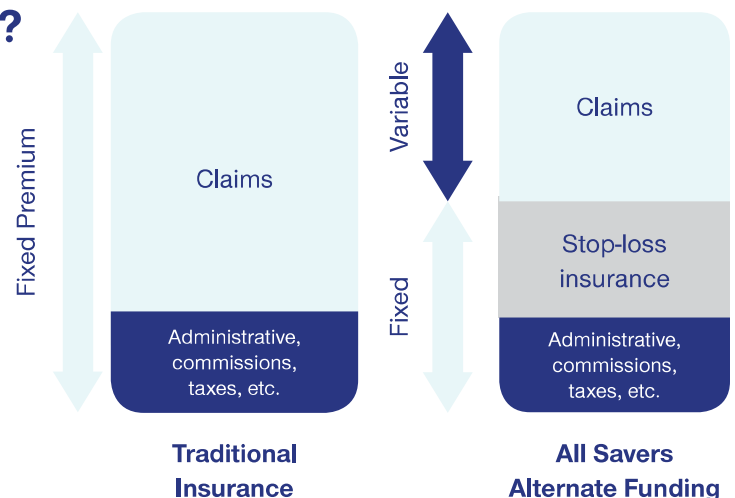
?

Fixed Premium

Claims

Administrative, commissions, taxes, etc.

Traditional Insurance

Variable

Fixed

Claims

Stop-loss insurance

Administrative, commissions, taxes, etc.

All Savers Alternate Funding